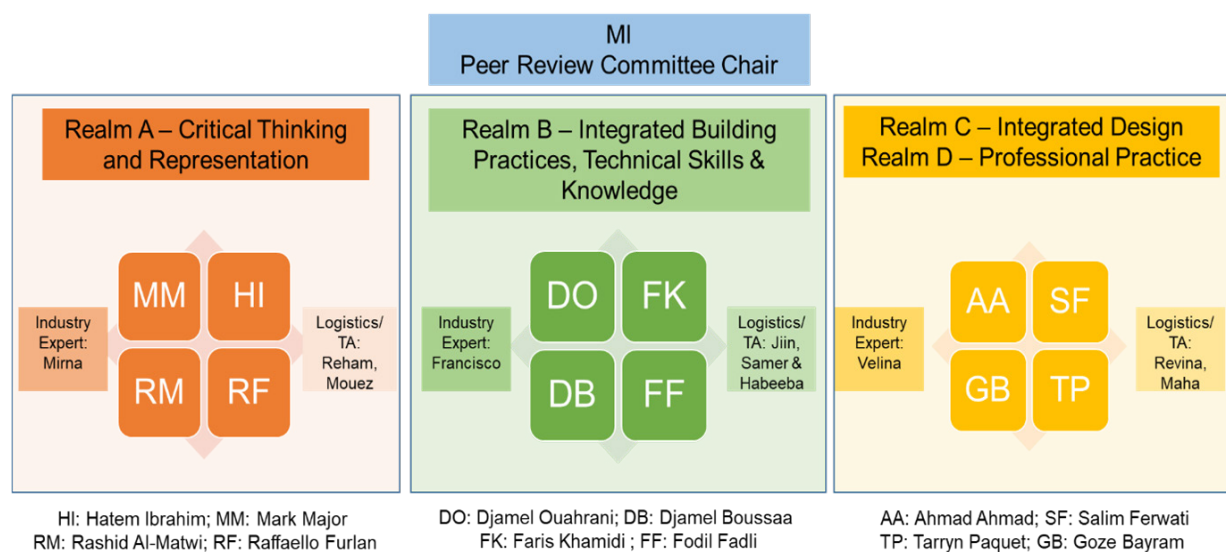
MI
Peer Review Committee Chair

Realm A – Critical Thinking and Representation

Industry Expert: Mirna

MM
HI
RM
RF

Logistics/ TA: Reham, Mouez

HI: Hatem Ibrahim; MM: Mark Major
RM: Rashid Al-Matwi; RF: Raffaello Furlan

Realm B – Integrated Building Practices, Technical Skills & Knowledge

Industry Expert: Francisco

DO
FK
DB
FF

Logistics/ TA: Jiin, Samer & Habeeba

DO: Djamel Ouahrani; DB: Djamel Boussaa
FK: Faris Khamidi ; FF: Fodil Fadli

Realm C – Integrated Design
Realm D – Professional Practice

Industry Expert: Velina

AA
SF
GB
TP

Logistics/ TA: Revina, Maha

AA: Ahmad Ahmad; SF: Salim Ferwati
TP: Tarryn Paquet; GB: Goze Bayram